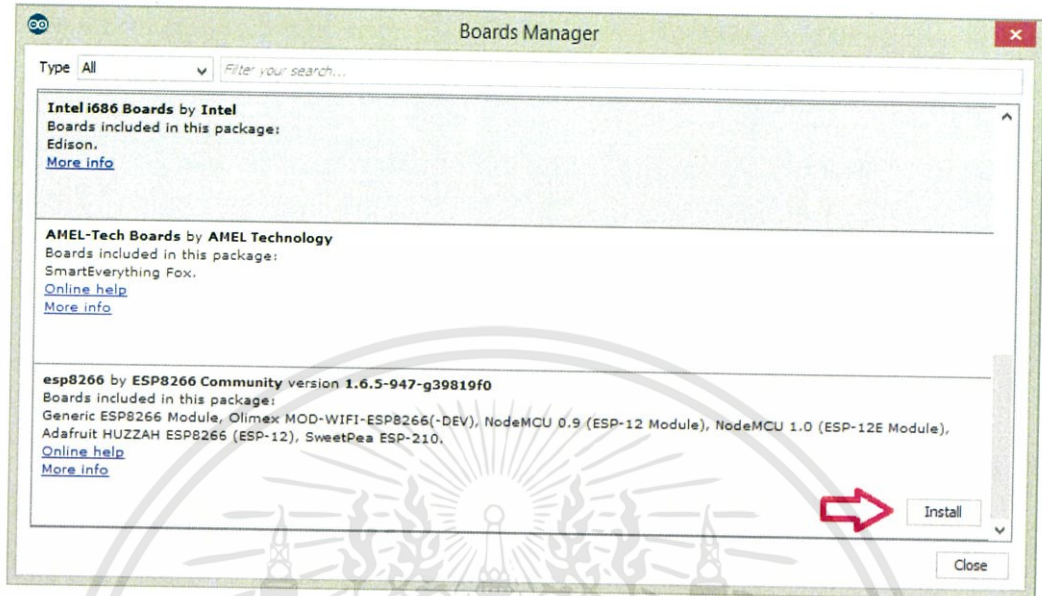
Boards Manager

Type All

Filter your search...

**Intel i686 Boards** by **Intel**
Boards included in this package:
Edison.
More info

**AMEL-Tech Boards** by **AMEL Technology**
Boards included in this package:
SmartEverything Fox.
Online help
More info

**esp8266** by **ESP8266 Community** version **1.6.5-947-g39819f0**
Boards included in this package:
Generic ESP8266 Module, Olimex MOD-WIFI-ESP8266(-DEV), NodeMCU 0.9 (ESP-12 Module), NodeMCU 1.0 (ESP-12E Module), Adafruit HUZZAH ESP8266 (ESP-12), SweetPea ESP-210.
Online help
More info

Install

Close